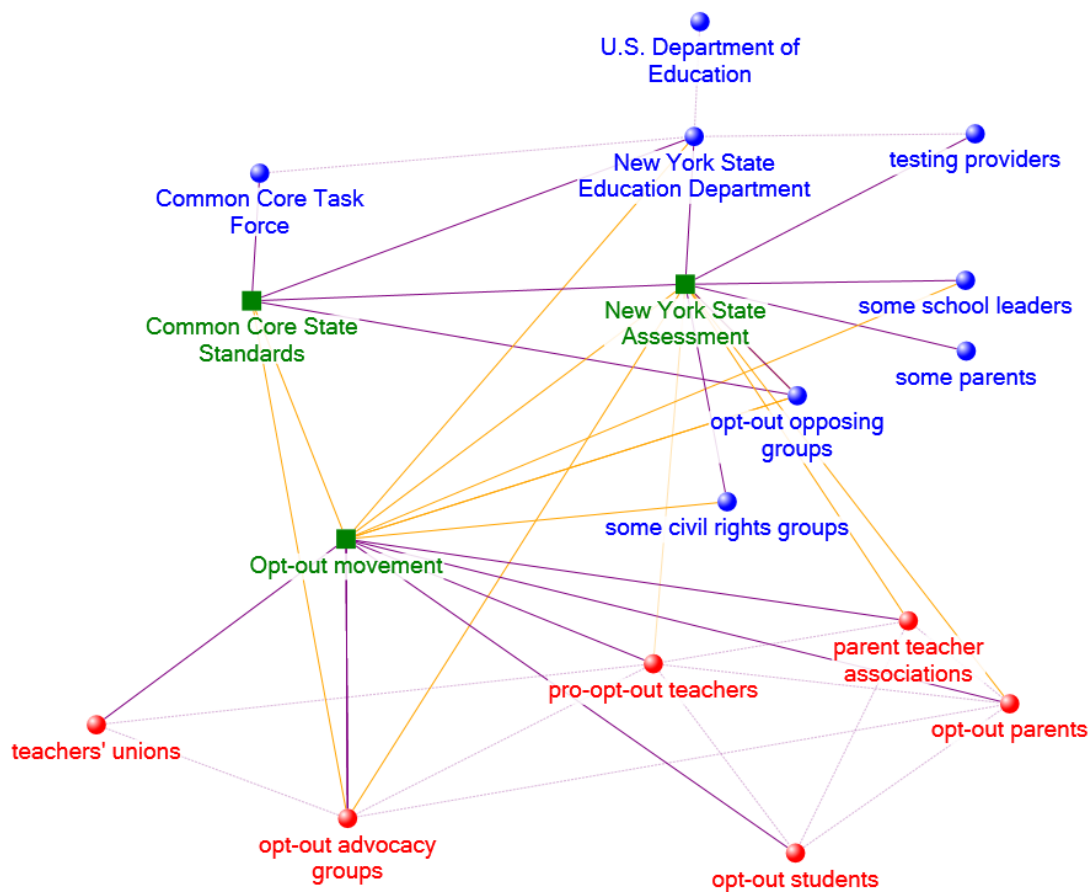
U.S. Department of Education

New York State Education Department

testing providers

Common Core Task Force

Common Core State Standards

New York State Assessment

some school leaders

some parents

opt-out opposing groups

some civil rights groups

Opt-out movement

parent teacher associations

pro-opt-out teachers

opt-out parents

teachers' unions

opt-out advocacy groups

opt-out students